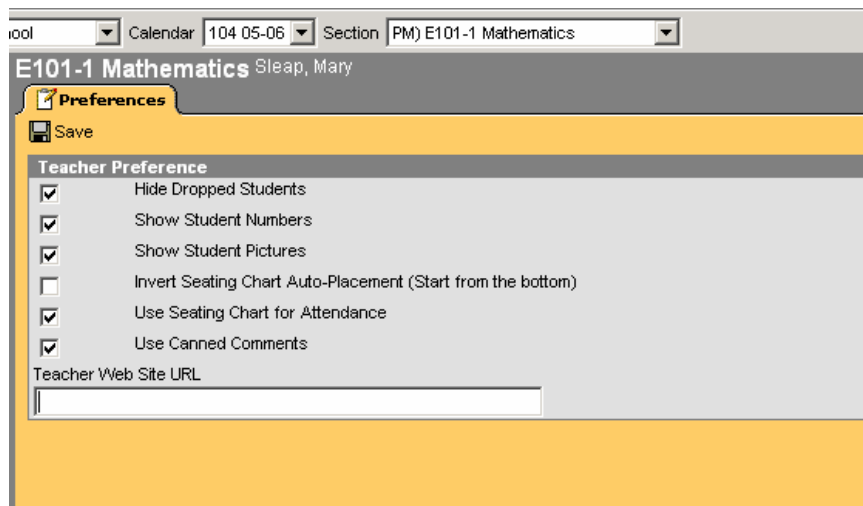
ool Calendar 104 05-06 Section PM) E101-1 Mathematics

E101-1 Mathematics Sleap, Mary

Preferences

Save

Teacher Preference

Hide Dropped Students

Show Student Numbers

Show Student Pictures

Invert Seating Chart Auto-Placement (Start from the bottom)

Use Seating Chart for Attendance

Use Canned Comments

Teacher Web Site URL